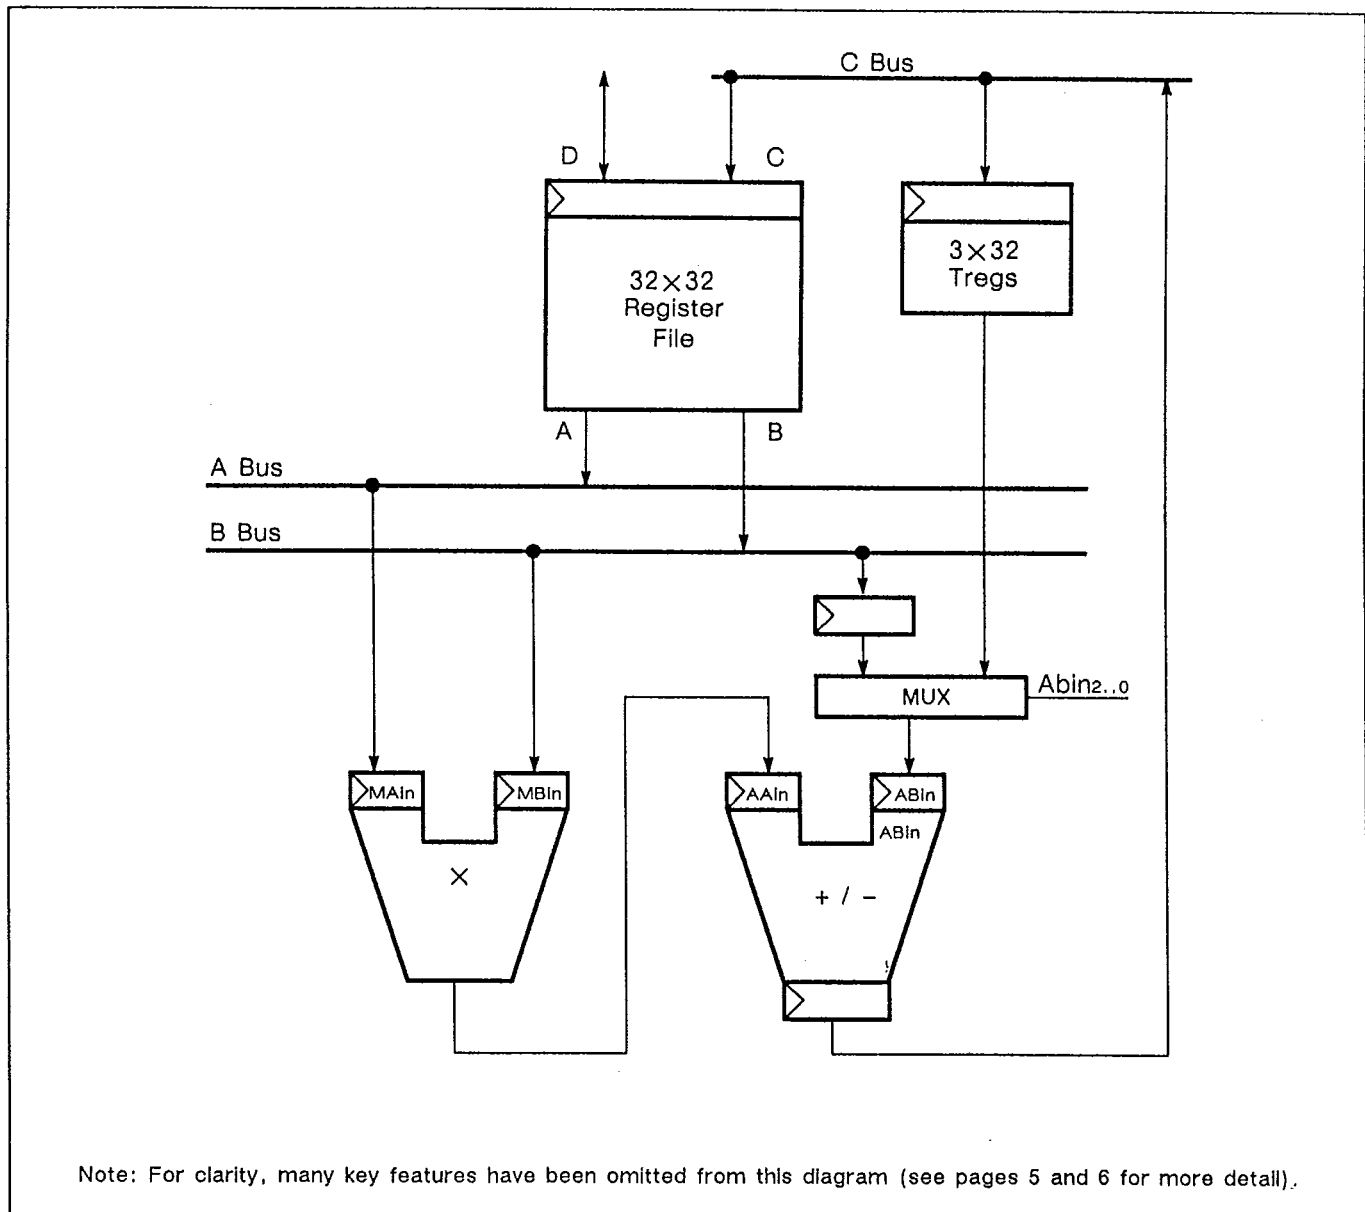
C Bus

D

C

32×32
Register
File

3×32
Tregs

A

B

A Bus

B Bus

MUX

$Abin_{2..0}$

MAIn

MBIn

AAIn

ABIn

ABIn

×

+ / −

Note: For clarity, many key features have been omitted from this diagram (see pages 5 and 6 for more detail).